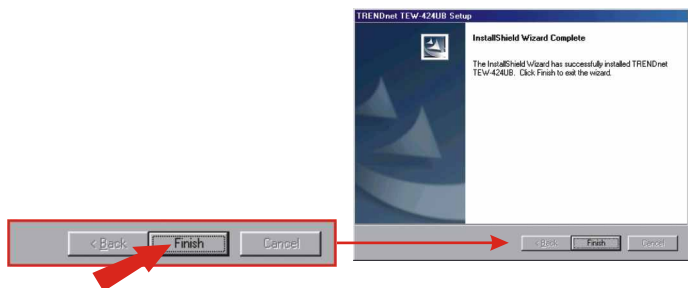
< Back
Finish
Cancel

TRENDnet TEW-424UB Setup

InstallShield Wizard Complete

The InstallShield Wizard has successfully installed TRENDnet TEW-424UB. Click Finish to exit the wizard.

< Back
Finish
Cancel